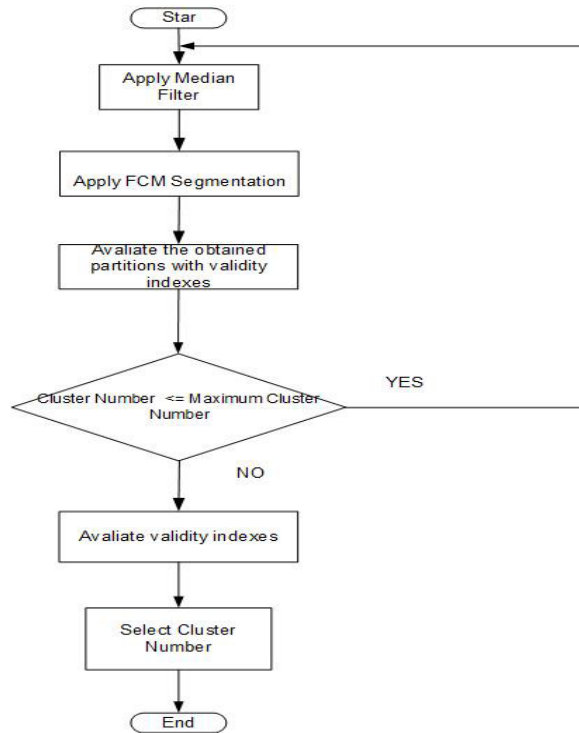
Star

Apply Median Filter

Apply FCM Segmentation

Avaliate the obtained partitions with validity indexes

Cluster Number <= Maximum Cluster Number

YES

NO

Avaliate validity indexes

Select Cluster Number

End